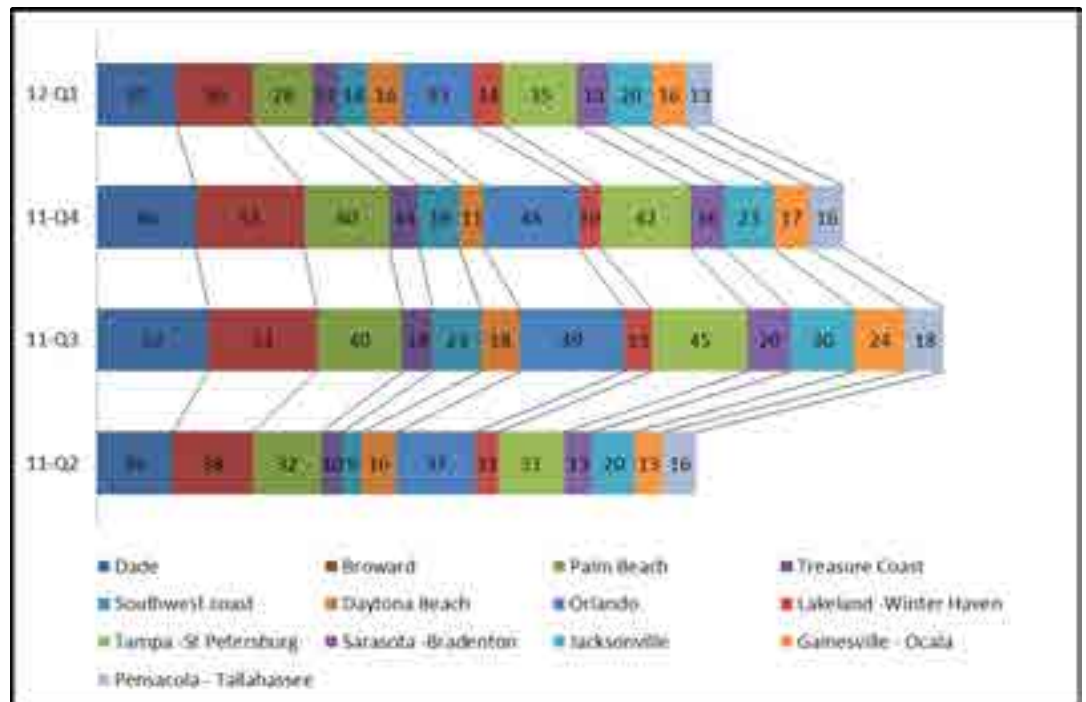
12-Q1
11-Q4
11-Q3
11-Q2

37 | 36 | 28 | 10 | 14 | 16 | 33 | 14 | 35 | 13 | 20 | 16 | 13

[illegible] | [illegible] | 40 | 44 | 19 | 11 | 45 | 10 | 42 | 16 | 23 | 17 | 16

52 | 51 | 40 | 18 | 23 | 18 | 49 | 13 | 45 | 20 | 30 | 24 | 18

36 | 38 | 32 | 10 | 9 | 16 | 37 | 11 | 31 | 13 | 20 | 13 | 16

Dade
Broward
Palm Beach
Treasure Coast
Southwest coast
Daytona Beach
Orlando
Lakeland -Winter Haven
Tampa -St Petersburg
Sarasota -Bradenton
Jacksonville
Gainesville - Ocala
Pensacola - Tallahassee